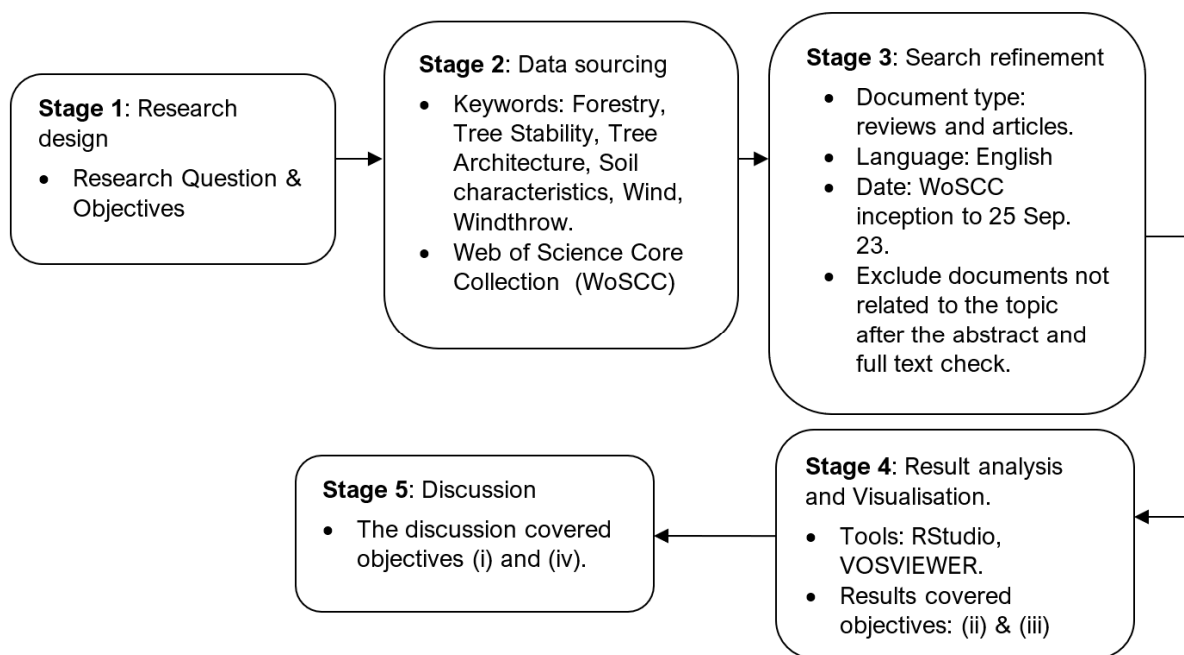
**Stage 1**: Research design

- Research Question & Objectives

**Stage 2**: Data sourcing

- Keywords: Forestry, Tree Stability, Tree Architecture, Soil characteristics, Wind, Windthrow.
- Web of Science Core Collection (WoSCC)

**Stage 3**: Search refinement

- Document type: reviews and articles.
- Language: English
- Date: WoSCC inception to 25 Sep. 23.
- Exclude documents not related to the topic after the abstract and full text check.

**Stage 4**: Result analysis and Visualisation.

- Tools: RStudio, VOSVIEWER.
- Results covered objectives: (ii) & (iii)

**Stage 5**: Discussion

- The discussion covered objectives (i) and (iv).